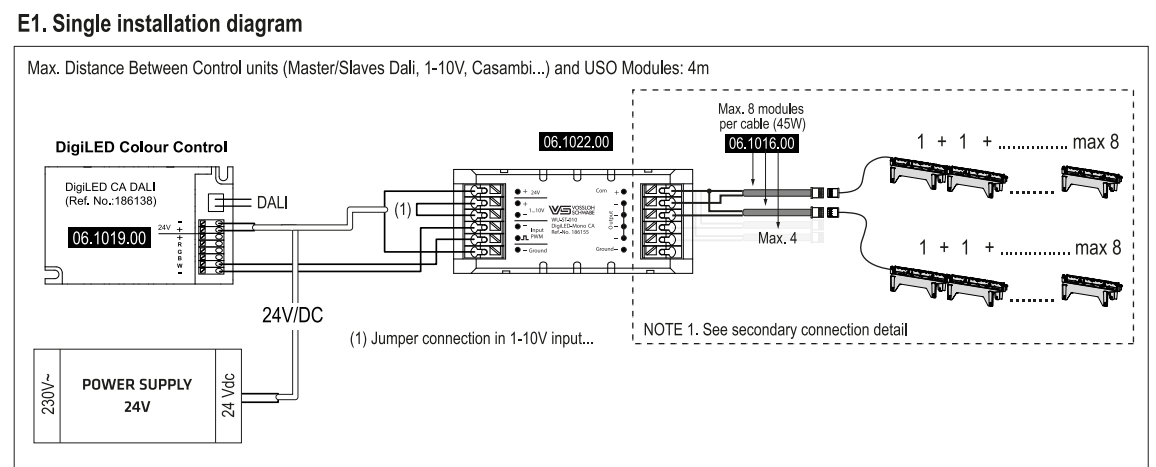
E1. Single installation diagram

Max. Distance Between Control units (Master/Slaves Dali, 1-10V, Casambi...) and USO Modules: 4m

DigiLED Colour Control

DigiLED CA DALI (Ref. No.:186138)

DALI

24V + - R G B W

06.1019.00

06.1022.00

+ 24V
- 
+ 1...10V
-
Input PWM
Ground

VOSSLOH SCHWABE

VS

Com
Output
Ground

(1)

Max. 8 modules per cable (45W)

06.1016.00

Max. 4

1 + 1 + .............. max 8

1 + 1 + .............. max 8

24V/DC

(1) Jumper connection in 1-10V input...

NOTE 1. See secondary connection detail

230V~

POWER SUPPLY 24V

24 Vdc